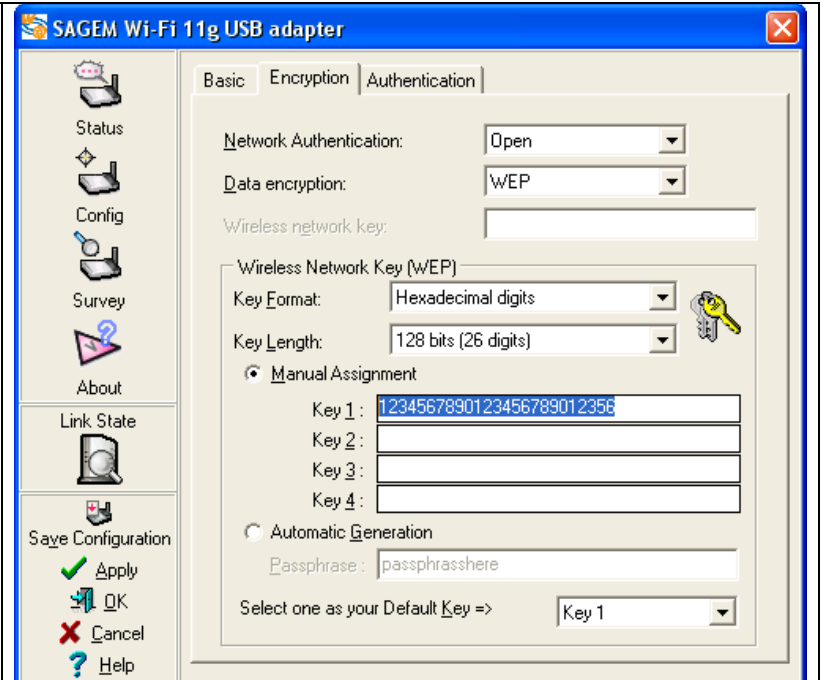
SAGEM Wi-Fi 11g USB adapter

Status

Config

Survey

About

Link State

Save Configuration

Apply

OK

Cancel

Help

Basic | Encryption | Authentication

Network Authentication: Open

Data encryption: WEP

Wireless network key:

Wireless Network Key (WEP)

Key Format: Hexadecimal digits

Key Length: 128 bits (26 digits)

Manual Assignment

Key 1 : 12345678901234567890123456

Key 2 :

Key 3 :

Key 4 :

Automatic Generation

Passphrase : passphrasshere

Select one as your Default Key => Key 1